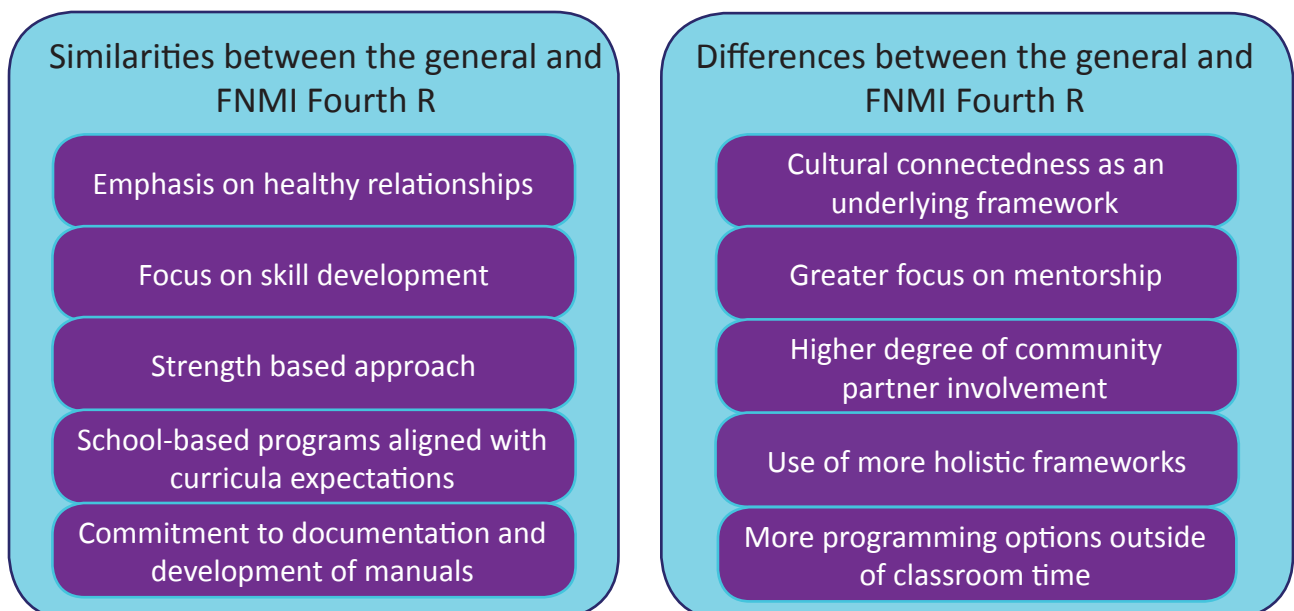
Similarities between the general and FNMI Fourth R

Emphasis on healthy relationships

Focus on skill development

Strength based approach

School-based programs aligned with curricula expectations

Commitment to documentation and development of manuals

Differences between the general and FNMI Fourth R

Cultural connectedness as an underlying framework

Greater focus on mentorship

Higher degree of community partner involvement

Use of more holistic frameworks

More programming options outside of classroom time